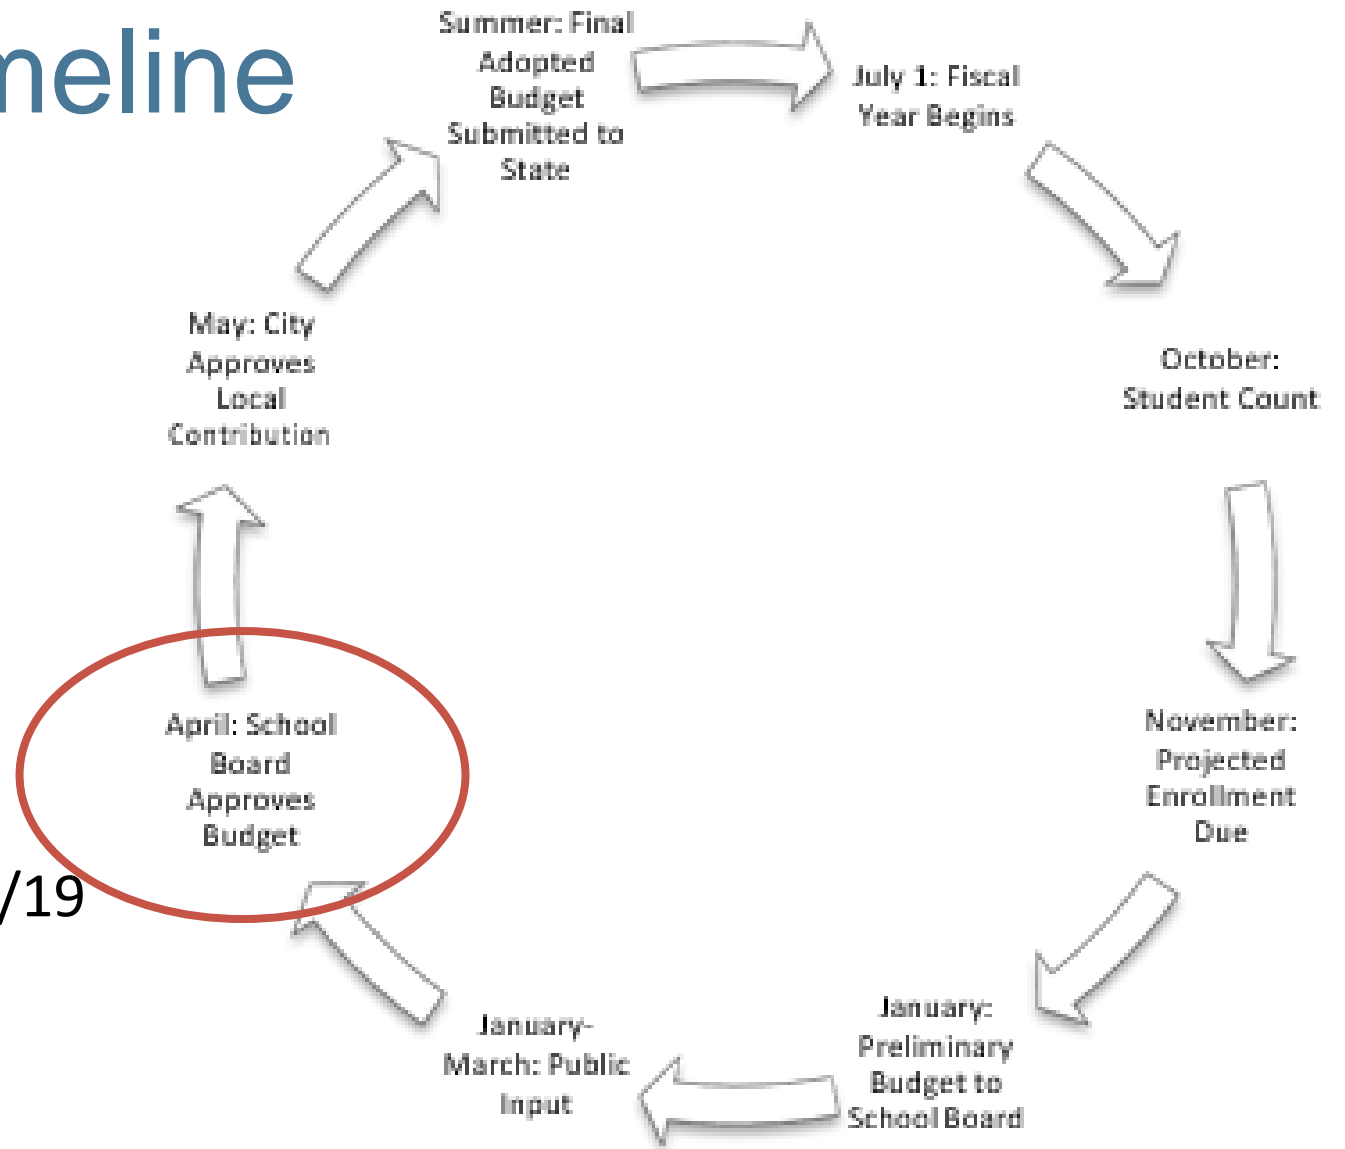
meline

Summer: Final Adopted Budget Submitted to State

July 1: Fiscal Year Begins

October: Student Count

November: Projected Enrollment Due

January: Preliminary Budget to School Board

January-March: Public Input

April: School Board Approves Budget

May: City Approves Local Contribution

/19